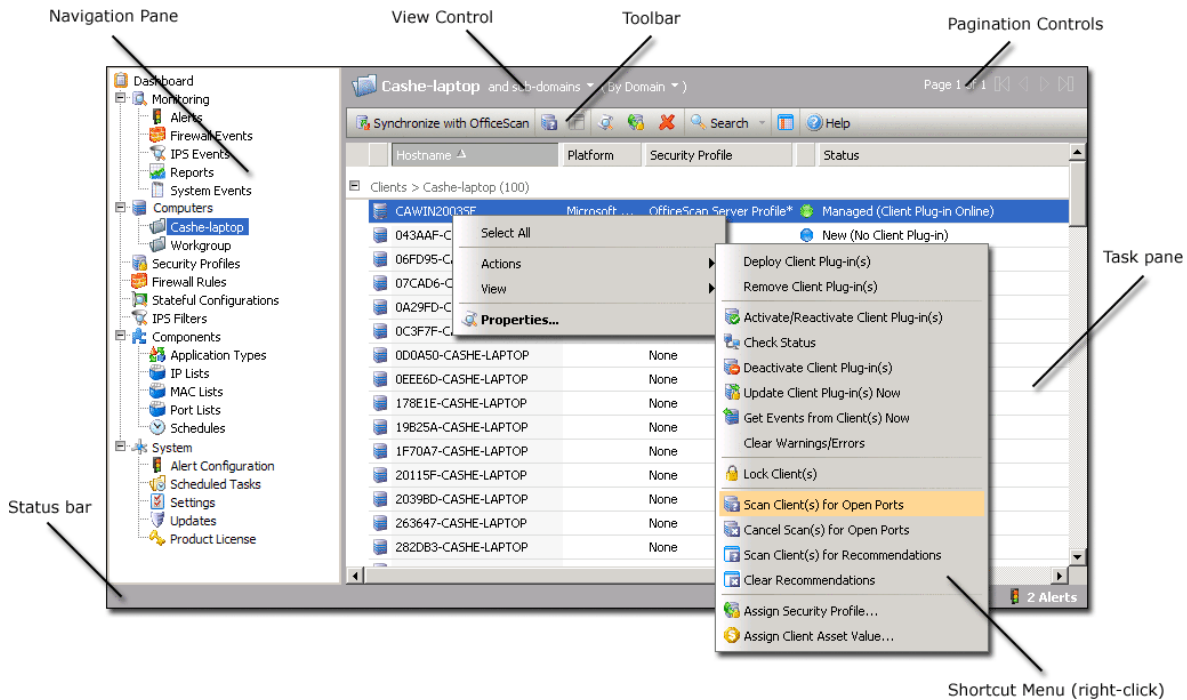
Navigation Pane

View Control

Toolbar

Pagination Controls

Dashboard
Monitoring
Alerts
Firewall Events
IPS Events
Reports
System Events
Computers
Cashe-laptop
Workgroup
Security Profiles
Firewall Rules
Stateful Configurations
IPS Filters
Components
Application Types
IP Lists
MAC Lists
Port Lists
Schedules
System
Alert Configuration
Scheduled Tasks
Settings
Updates
Product License

Cashe-laptop and sub-domains (By Domain)

Page 1 of 1

Synchronize with OfficeScan  Search  Help

| Hostname | Platform | Security Profile | Status |
|---|---|---|---|
| Clients > Cashe-laptop (100) | | | |
| CAWIN2003SE | Microsoft ... | OfficeScan Server Profile* | Managed (Client Plug-in Online) |
| 043AAF-C | | | New (No Client Plug-in) |
| 06FD95-C | | | |
| 07CAD6-C | | | |
| 0A29FD-C | | | |
| 0C3F7F-C | | | |
| 0D0A50-CASHE-LAPTOP | | None | |
| 0EEE6D-CASHE-LAPTOP | | None | |
| 178E1E-CASHE-LAPTOP | | None | |
| 19B25A-CASHE-LAPTOP | | None | |
| 1F70A7-CASHE-LAPTOP | | None | |
| 20115F-CASHE-LAPTOP | | None | |
| 2039BD-CASHE-LAPTOP | | None | |
| 263647-CASHE-LAPTOP | | None | |
| 282DB3-CASHE-LAPTOP | | None | |

Select All
Actions
View
Properties...

Deploy Client Plug-in(s)
Remove Client Plug-in(s)
Activate/Reactivate Client Plug-in(s)
Check Status
Deactivate Client Plug-in(s)
Update Client Plug-in(s) Now
Get Events from Client(s) Now
Clear Warnings/Errors
Lock Client(s)
Scan Client(s) for Open Ports
Cancel Scan(s) for Open Ports
Scan Client(s) for Recommendations
Clear Recommendations
Assign Security Profile...
Assign Client Asset Value...

Task pane

Status bar

2 Alerts

Shortcut Menu (right-click)